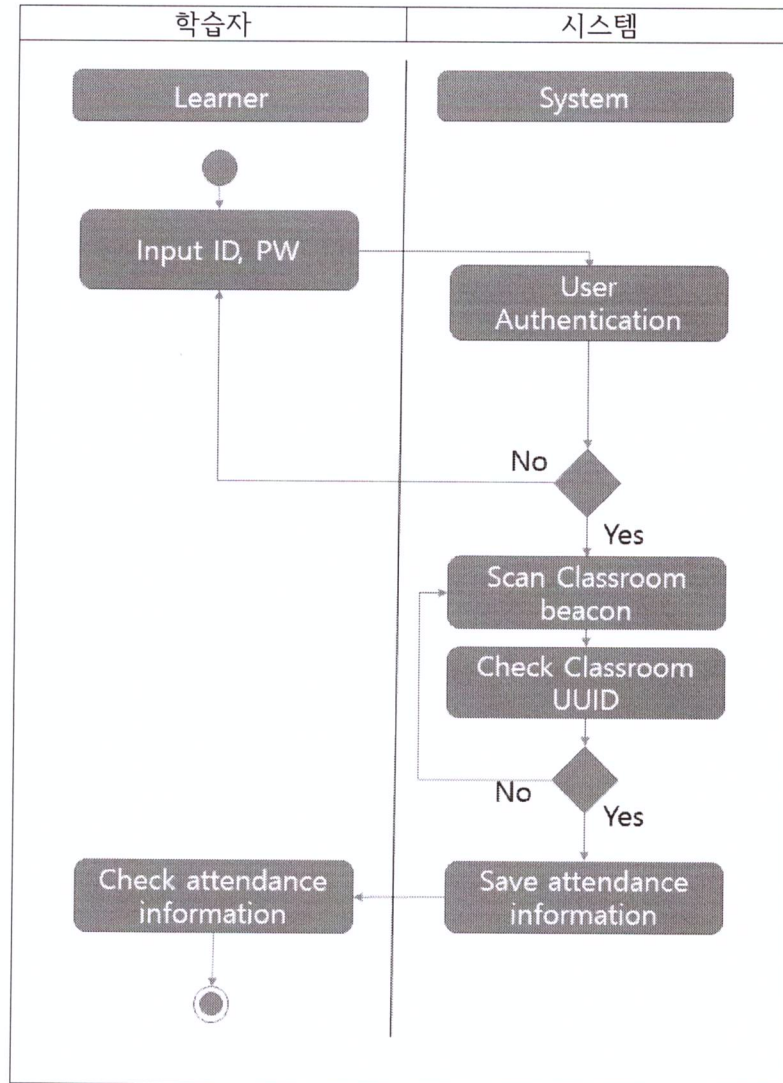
| 학습자 | 시스템 |
|---|---|

Learner

System

Input ID, PW

User Authentication

No

Yes

Scan Classroom beacon

Check Classroom UUID

No

Yes

Check attendance information

Save attendance information